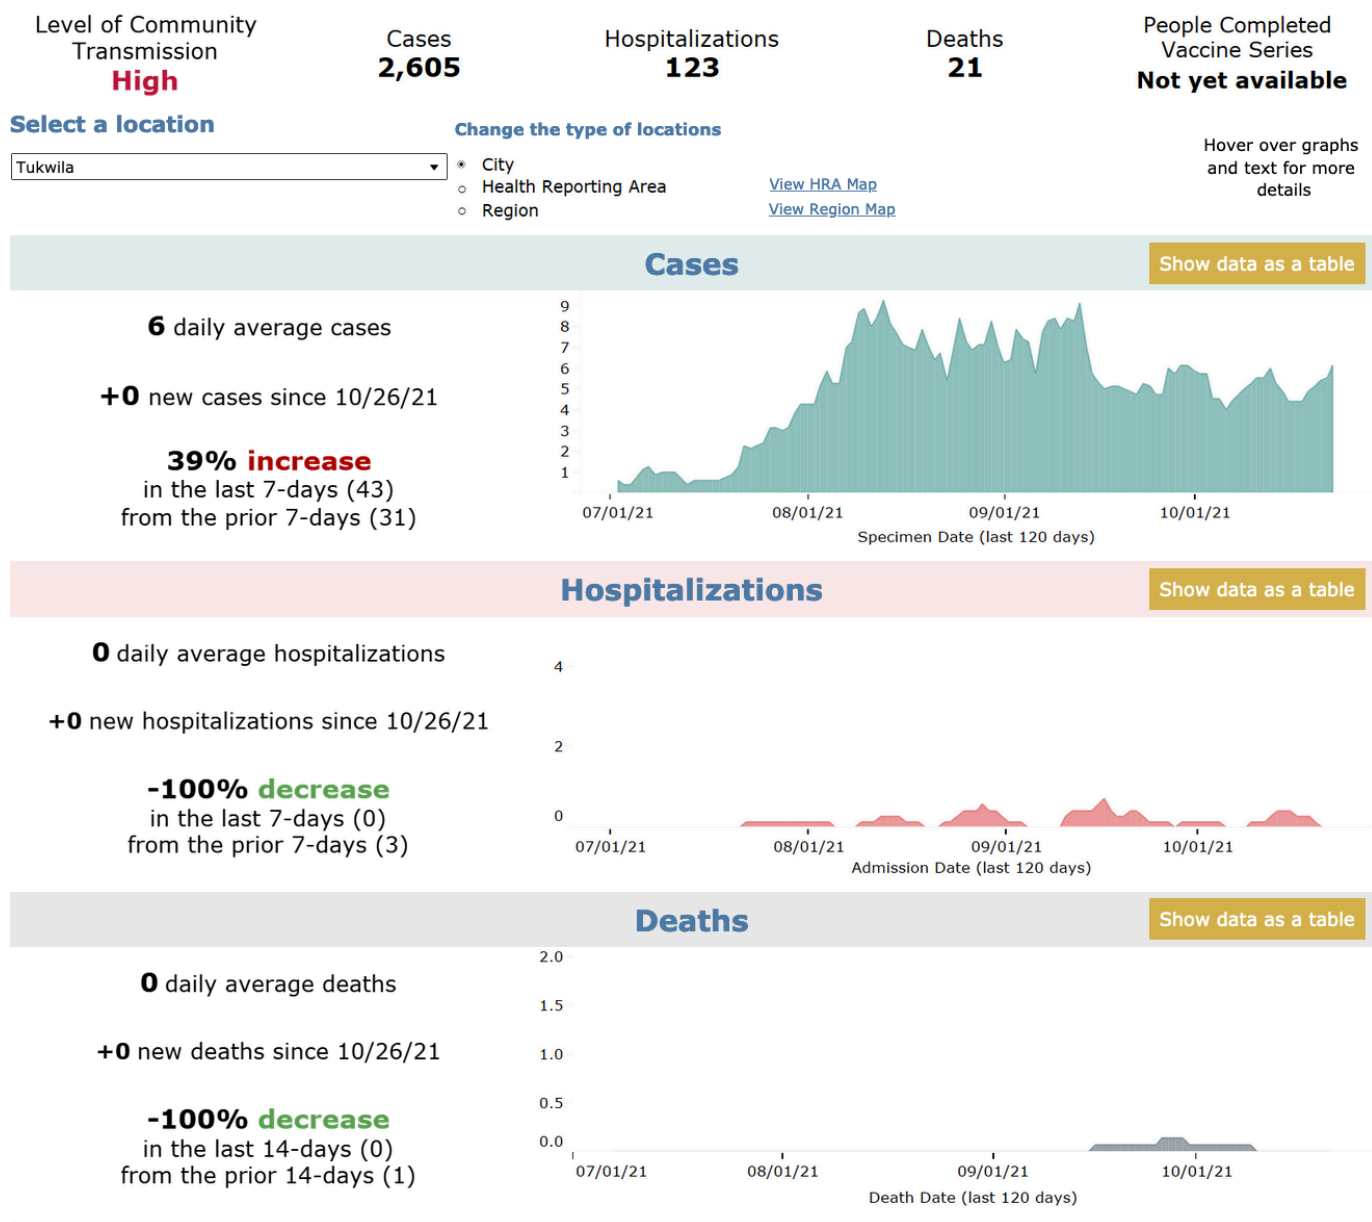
Level of Community Transmission
High

Cases
2,605

Hospitalizations
123

Deaths
21

People Completed Vaccine Series
Not yet available

Select a location

Tukwila

Change the type of locations

City
Health Reporting Area
Region

View HRA Map
View Region Map

Hover over graphs and text for more details

Cases

Show data as a table

6 daily average cases

+0 new cases since 10/26/21

39% increase
in the last 7-days (43)
from the prior 7-days (31)

9
8
7
6
5
4
3
2
1

07/01/21
08/01/21
09/01/21
10/01/21
Specimen Date (last 120 days)

Hospitalizations

Show data as a table

0 daily average hospitalizations

+0 new hospitalizations since 10/26/21

-100% decrease
in the last 7-days (0)
from the prior 7-days (3)

4
2
0

07/01/21
08/01/21
09/01/21
10/01/21
Admission Date (last 120 days)

Deaths

Show data as a table

0 daily average deaths

+0 new deaths since 10/26/21

-100% decrease
in the last 14-days (0)
from the prior 14-days (1)

2.0
1.5
1.0
0.5
0.0

07/01/21
08/01/21
09/01/21
10/01/21
Death Date (last 120 days)